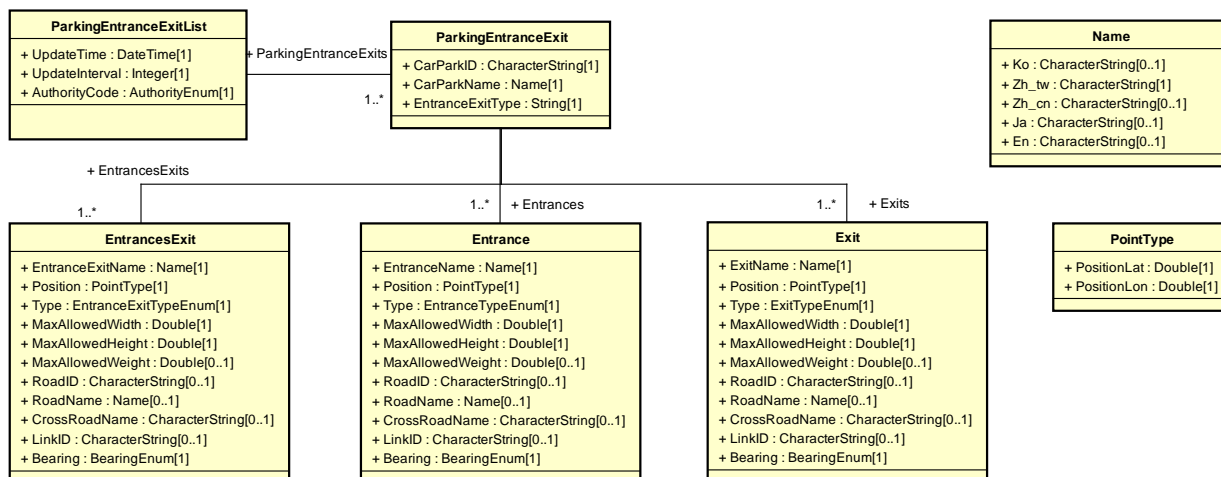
ParkingEntranceExitList

+ UpdateTime : DateTime[1]
+ UpdateInterval : Integer[1]
+ AuthorityCode : AuthorityEnum[1]

+ ParkingEntranceExits

1..*

ParkingEntranceExit

+ CarParkID : CharacterString[1]
+ CarParkName : Name[1]
+ EntranceExitType : String[1]

Name

+ Ko : CharacterString[0..1]
+ Zh_tw : CharacterString[1]
+ Zh_cn : CharacterString[0..1]
+ Ja : CharacterString[0..1]
+ En : CharacterString[0..1]

+ EntrancesExits

1..*

1..* + Entrances

1..* + Exits

EntrancesExit

+ EntranceExitName : Name[1]
+ Position : PointType[1]
+ Type : EntranceExitTypeEnum[1]
+ MaxAllowedWidth : Double[1]
+ MaxAllowedHeight : Double[1]
+ MaxAllowedWeight : Double[0..1]
+ RoadID : CharacterString[0..1]
+ RoadName : Name[0..1]
+ CrossRoadName : CharacterString[0..1]
+ LinkID : CharacterString[0..1]
+ Bearing : BearingEnum[1]

Entrance

+ EntranceName : Name[1]
+ Position : PointType[1]
+ Type : EntranceTypeEnum[1]
+ MaxAllowedWidth : Double[1]
+ MaxAllowedHeight : Double[1]
+ MaxAllowedWeight : Double[0..1]
+ RoadID : CharacterString[0..1]
+ RoadName : Name[0..1]
+ CrossRoadName : CharacterString[0..1]
+ LinkID : CharacterString[0..1]
+ Bearing : BearingEnum[1]

Exit

+ ExitName : Name[1]
+ Position : PointType[1]
+ Type : ExitTypeEnum[1]
+ MaxAllowedWidth : Double[1]
+ MaxAllowedHeight : Double[1]
+ MaxAllowedWeight : Double[0..1]
+ RoadID : CharacterString[0..1]
+ RoadName : Name[0..1]
+ CrossRoadName : CharacterString[0..1]
+ LinkID : CharacterString[0..1]
+ Bearing : BearingEnum[1]

PointType

+ PositionLat : Double[1]
+ PositionLon : Double[1]